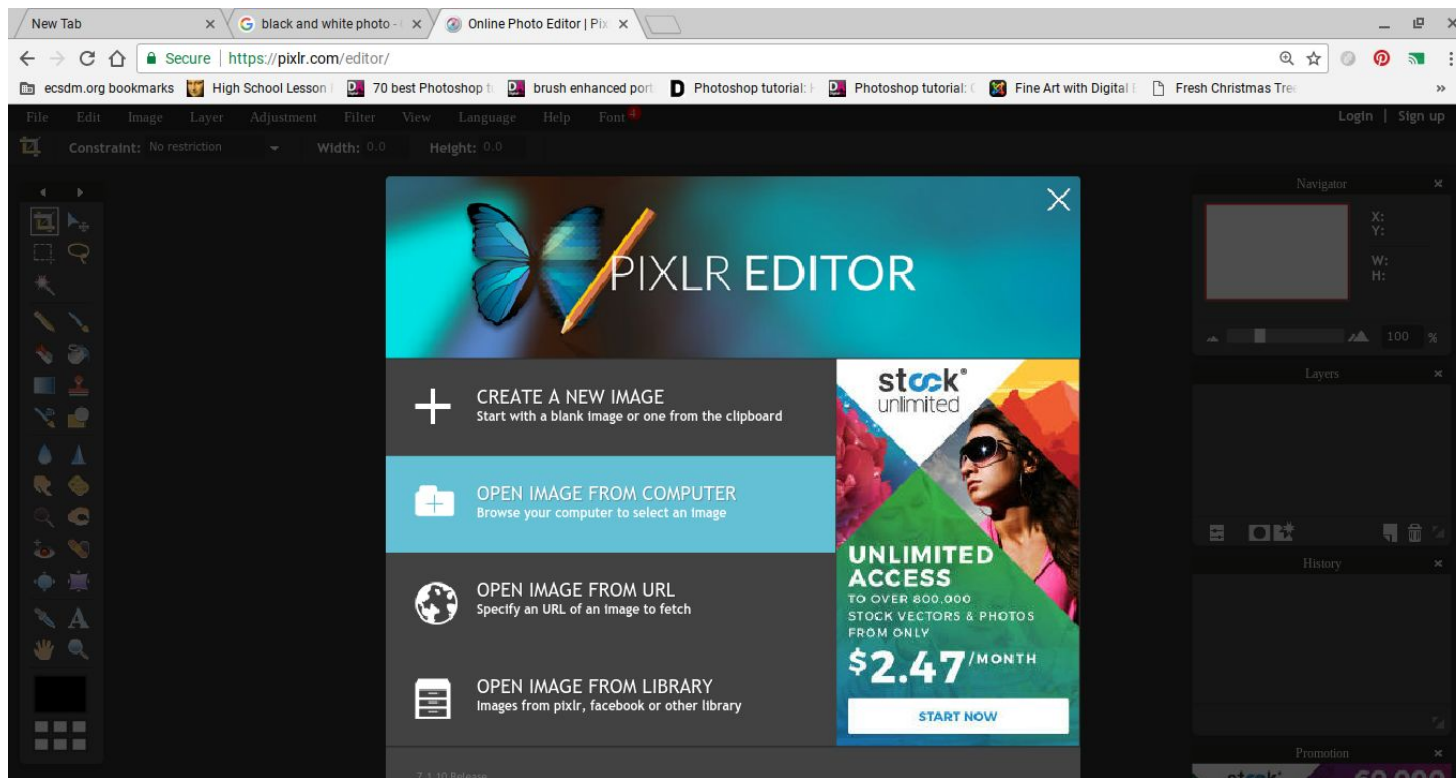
New Tab ×
black and white photo - ×
Online Photo Editor | Pix ×

Secure | https://pixlr.com/editor/

ecsdm.org bookmarks
High School Lesson
70 best Photoshop t
brush enhanced port
Photoshop tutorial:
Photoshop tutorial:
Fine Art with Digital
Fresh Christmas Tre

File Edit Image Layer Adjustment Filter View Language Help Font 4
Login | Sign up

Constraint: No restriction Width: 0.0 Height: 0.0

Navigator
X:
Y:
W:
H:
100 %

Layers

History

Promotion

PIXLR EDITOR

CREATE A NEW IMAGE
Start with a blank image or one from the clipboard

OPEN IMAGE FROM COMPUTER
Browse your computer to select an image

OPEN IMAGE FROM URL
Specify an URL of an image to fetch

OPEN IMAGE FROM LIBRARY
Images from pixlr, facebook or other library

stock® unlimited

UNLIMITED ACCESS
TO OVER 800,000 STOCK VECTORS & PHOTOS FROM ONLY
$2.47/MONTH

START NOW

7.1.10 Release